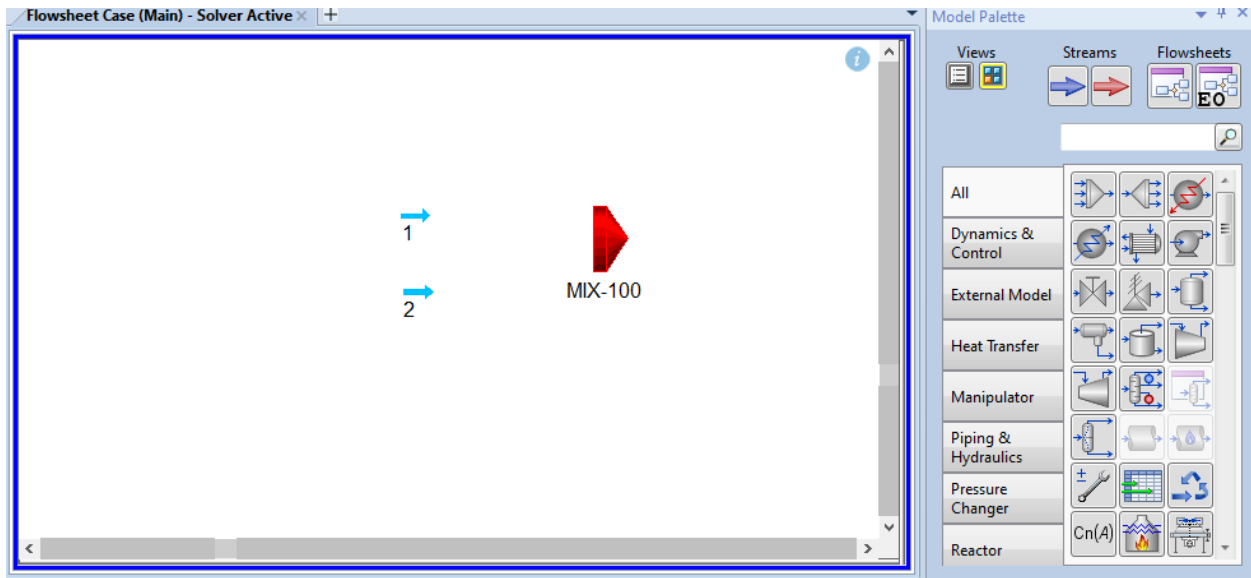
Flowsheet Case (Main) - Solver Active ×

1

2

MIX-100

Model Palette

Views

Streams

Flowsheets

EO

All

Dynamics & Control

External Model

Heat Transfer

Manipulator

Piping & Hydraulics

Pressure Changer

Reactor

Cn(A)